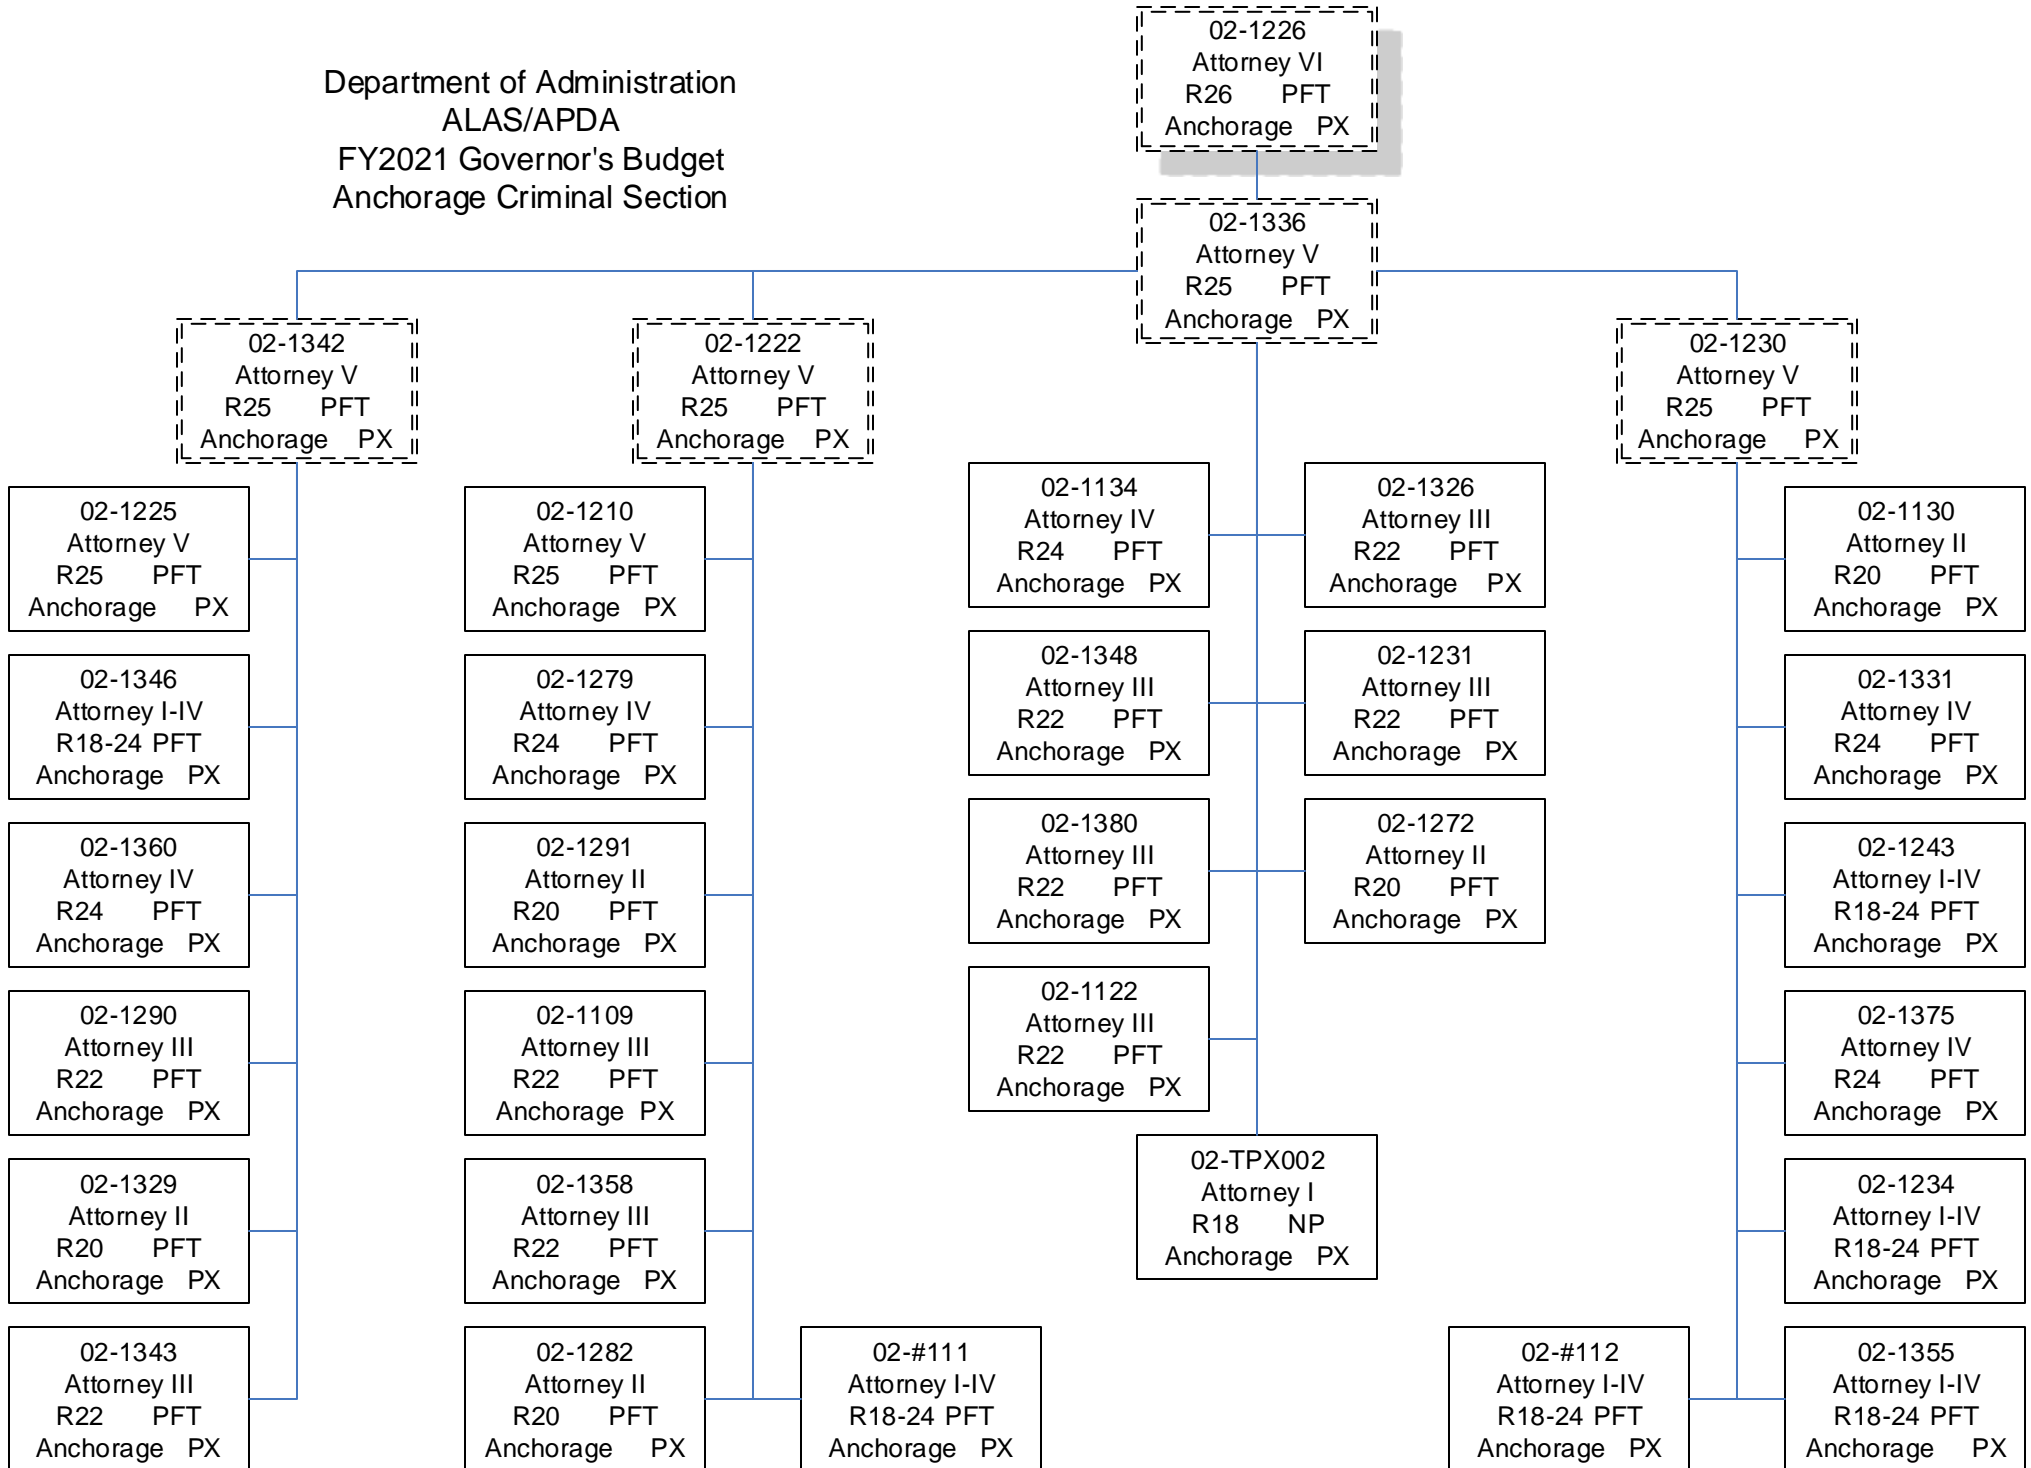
Department of Administration
ALAS/APDA
FY2021 Governor's Budget
Anchorage Criminal Section

02-1226
Attorney VI
R26 PFT
Anchorage PX

02-1336
Attorney V
R25 PFT
Anchorage PX

02-1342
Attorney V
R25 PFT
Anchorage PX

02-1225
Attorney V
R25 PFT
Anchorage PX

02-1346
Attorney I-IV
R18-24 PFT
Anchorage PX

02-1360
Attorney IV
R24 PFT
Anchorage PX

02-1290
Attorney III
R22 PFT
Anchorage PX

02-1329
Attorney II
R20 PFT
Anchorage PX

02-1343
Attorney III
R22 PFT
Anchorage PX

02-1222
Attorney V
R25 PFT
Anchorage PX

02-1210
Attorney V
R25 PFT
Anchorage PX

02-1279
Attorney IV
R24 PFT
Anchorage PX

02-1291
Attorney II
R20 PFT
Anchorage PX

02-1109
Attorney III
R22 PFT
Anchorage PX

02-1358
Attorney III
R22 PFT
Anchorage PX

02-1282
Attorney II
R20 PFT
Anchorage PX

02-#111
Attorney I-IV
R18-24 PFT
Anchorage PX

02-1134
Attorney IV
R24 PFT
Anchorage PX

02-1326
Attorney III
R22 PFT
Anchorage PX

02-1348
Attorney III
R22 PFT
Anchorage PX

02-1231
Attorney III
R22 PFT
Anchorage PX

02-1380
Attorney III
R22 PFT
Anchorage PX

02-1272
Attorney II
R20 PFT
Anchorage PX

02-1122
Attorney III
R22 PFT
Anchorage PX

02-TPX002
Attorney I
R18 NP
Anchorage PX

02-1230
Attorney V
R25 PFT
Anchorage PX

02-1130
Attorney II
R20 PFT
Anchorage PX

02-1331
Attorney IV
R24 PFT
Anchorage PX

02-1243
Attorney I-IV
R18-24 PFT
Anchorage PX

02-1375
Attorney IV
R24 PFT
Anchorage PX

02-1234
Attorney I-IV
R18-24 PFT
Anchorage PX

02-#112
Attorney I-IV
R18-24 PFT
Anchorage PX

02-1355
Attorney I-IV
R18-24 PFT
Anchorage PX